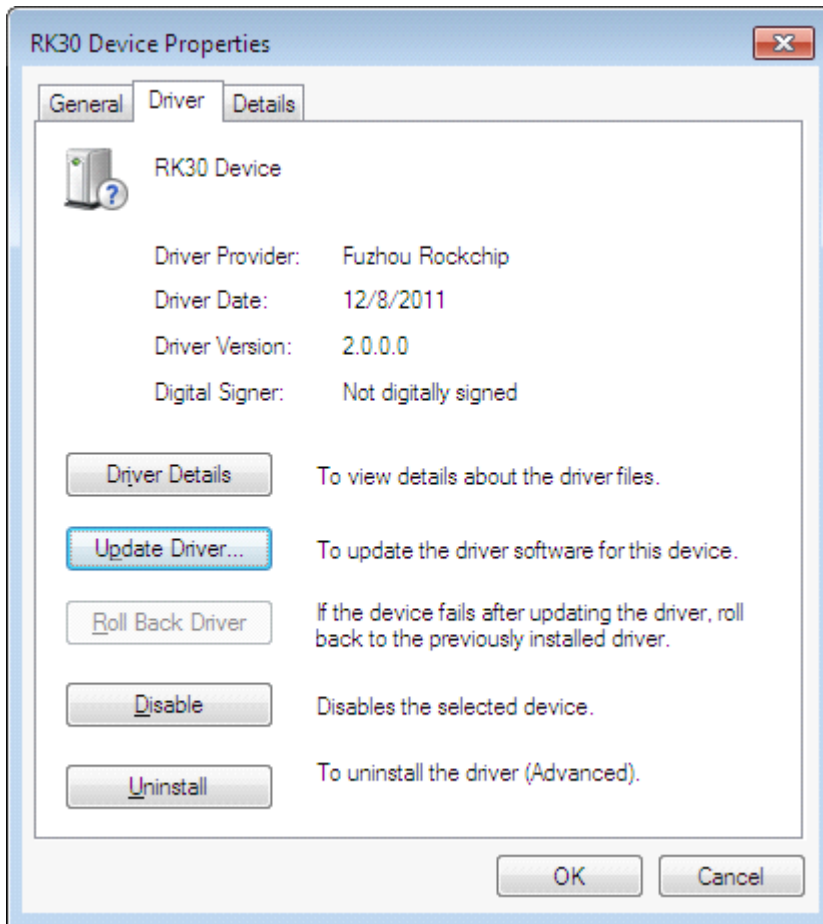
RK30 Device Properties

General | Driver | Details

RK30 Device

Driver Provider: Fuzhou Rockchip

Driver Date: 12/8/2011

Driver Version: 2.0.0.0

Digital Signer: Not digitally signed

Driver Details | To view details about the driver files.

Update Driver... | To update the driver software for this device.

Roll Back Driver | If the device fails after updating the driver, roll back to the previously installed driver.

Disable | Disables the selected device.

Uninstall | To uninstall the driver (Advanced).

OK | Cancel